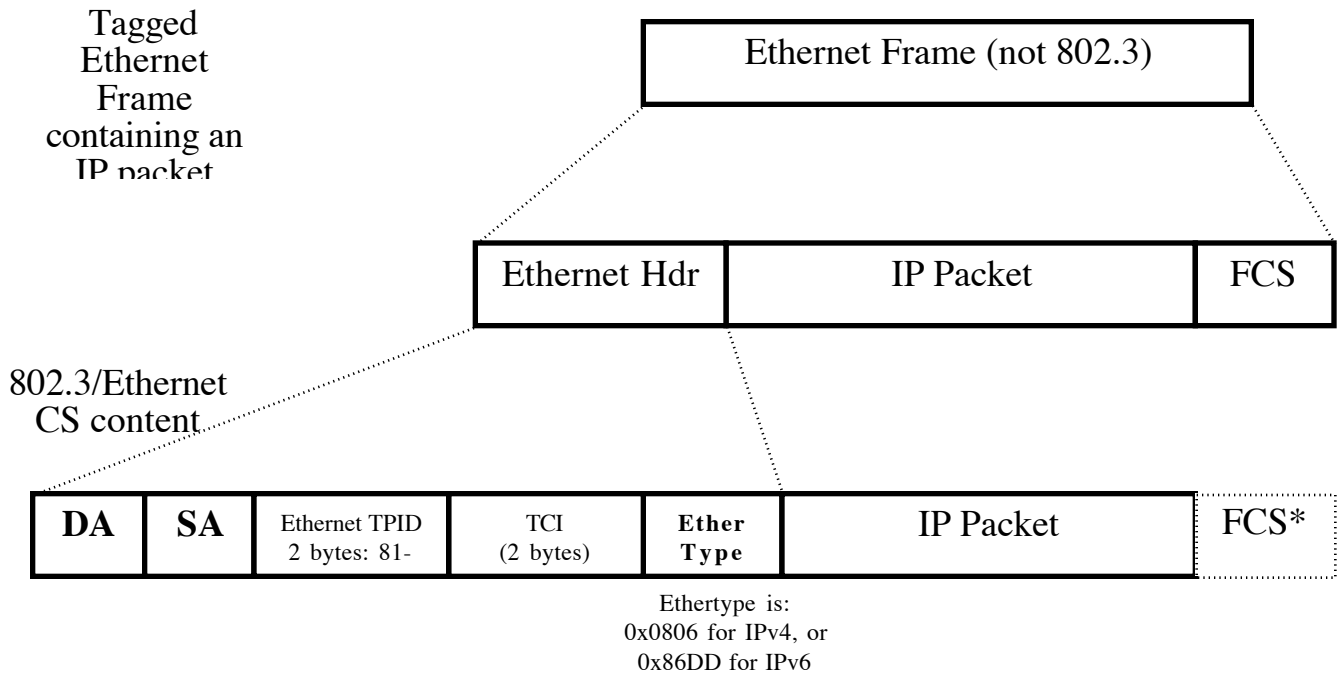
Tagged Ethernet Frame containing an IP packet

Ethernet Frame (not 802.3)

| Ethernet Hdr | IP Packet | FCS |
|---|---|---|

802.3/Ethernet CS content

| DA | SA | Ethernet TPID 2 bytes: 81- | TCI (2 bytes) | Ether Type | IP Packet | FCS* |
|---|---|---|---|---|---|---|

Ethertype is: 0x0806 for IPv4, or 0x86DD for IPv6